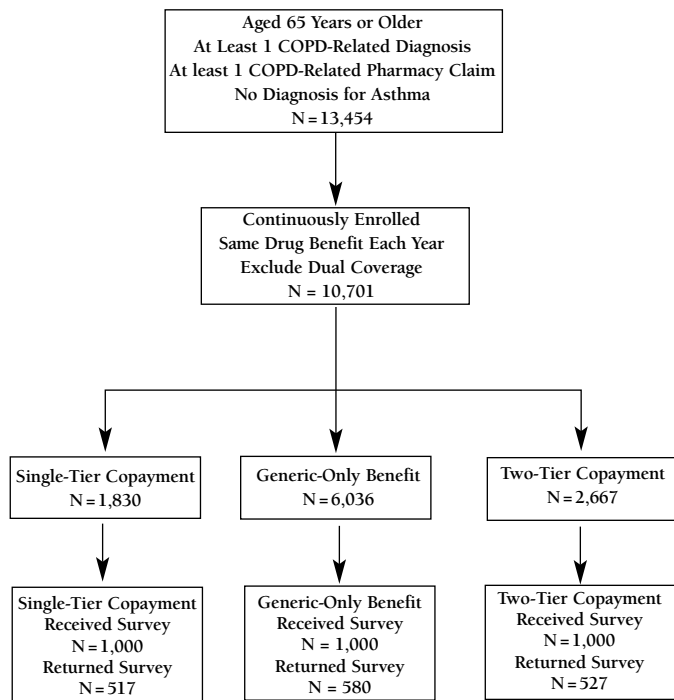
Aged 65 Years or Older
At Least 1 COPD-Related Diagnosis
At least 1 COPD-Related Pharmacy Claim
No Diagnosis for Asthma
N = 13,454

Continuously Enrolled
Same Drug Benefit Each Year
Exclude Dual Coverage
N = 10,701

Single-Tier Copayment
N = 1,830

Generic-Only Benefit
N = 6,036

Two-Tier Copayment
N = 2,667

Single-Tier Copayment
Received Survey
N = 1,000
Returned Survey
N = 517

Generic-Only Benefit
Received Survey
N = 1,000
Returned Survey
N = 580

Two-Tier Copayment
Received Survey
N = 1,000
Returned Survey
N = 527